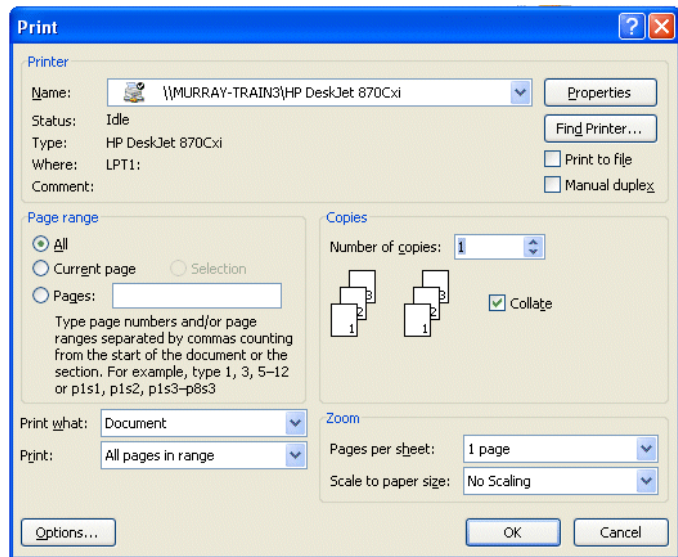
Print

Printer

Name: \\MURRAY-TRAIN3\HP DeskJet 870Cxi

Properties

Status: Idle

Type: HP DeskJet 870Cxi

Find Printer...

Where: LPT1:

Print to file

Comment:

Manual duplex

Page range

All

Current page

Selection

Pages:

Type page numbers and/or page ranges separated by commas counting from the start of the document or the section. For example, type 1, 3, 5–12 or p1s1, p1s2, p1s3–p8s3

Copies

Number of copies: 1

3 2 1

3 2 1

Collate

Print what: Document

Print: All pages in range

Zoom

Pages per sheet: 1 page

Scale to paper size: No Scaling

Options...

OK

Cancel